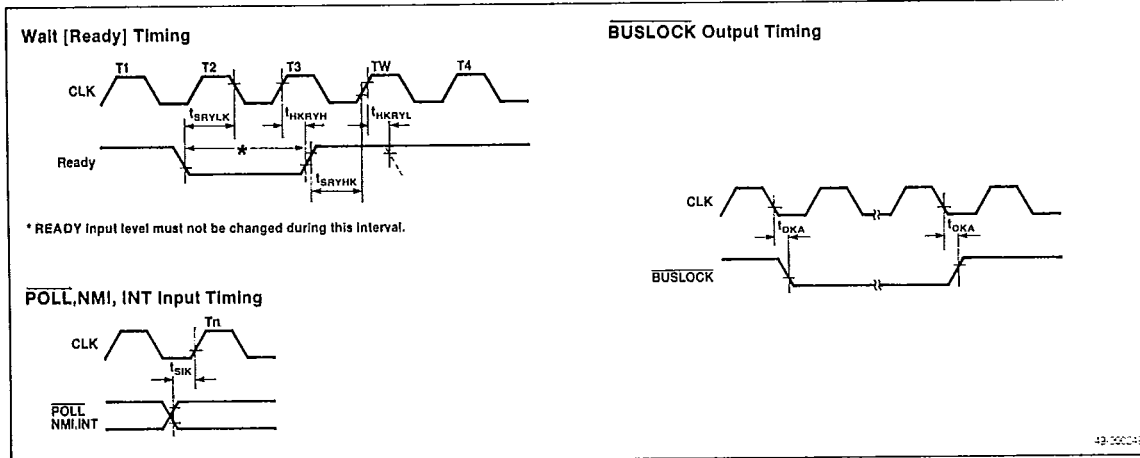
Wait [Ready] Timing

T1 T2 T3 TW T4

CLK

$t_{SRYLK}$ $t_{HKRYH}$ $t_{HKRYL}$

Ready

*

$t_{SRYHK}$

* READY input level must not be changed during this interval.

$\overline{POLL}$,NMI, INT Input Timing

Tn

CLK

$t_{SIK}$

$\overline{POLL}$ NMI,INT

$\overline{BUSLOCK}$ Output Timing

CLK

$t_{DKA}$ $t_{DKA}$

$\overline{BUSLOCK}$

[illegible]